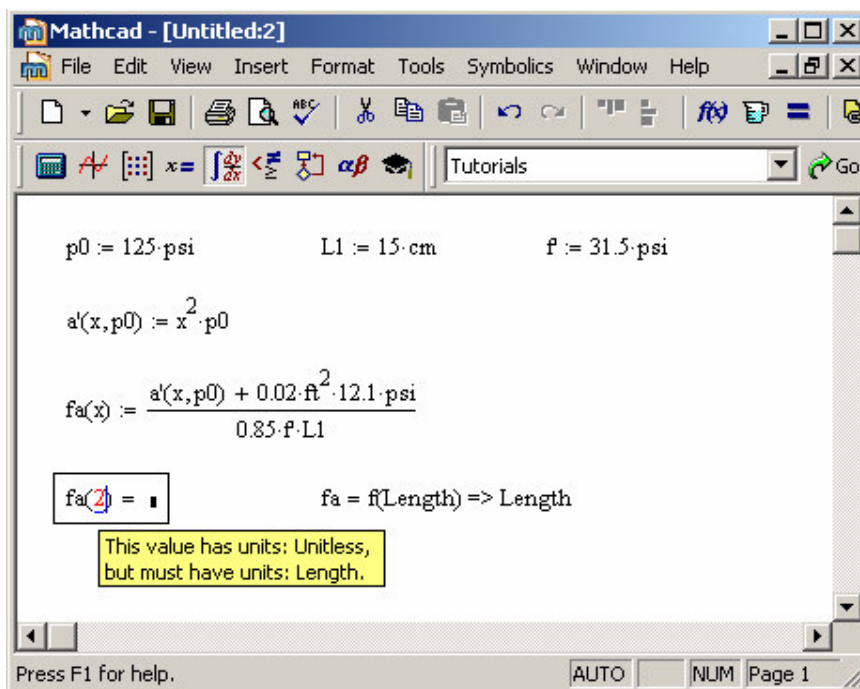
Mathcad - [Untitled:2]

File Edit View Insert Format Tools Symbolics Window Help

Tutorials

Go

p0 := 125·psi          L1 := 15·cm          f' := 31.5·psi

a'(x, p0) := $x^2$·p0

fa(x) := $\frac{a'(x,p0) + 0.02 \cdot ft^2 \cdot 12.1 \cdot psi}{0.85 \cdot f' \cdot L1}$

fa(2) = ▪          fa = f(Length) => Length

This value has units: Unitless, but must have units: Length.

Press F1 for help.          AUTO          NUM          Page 1